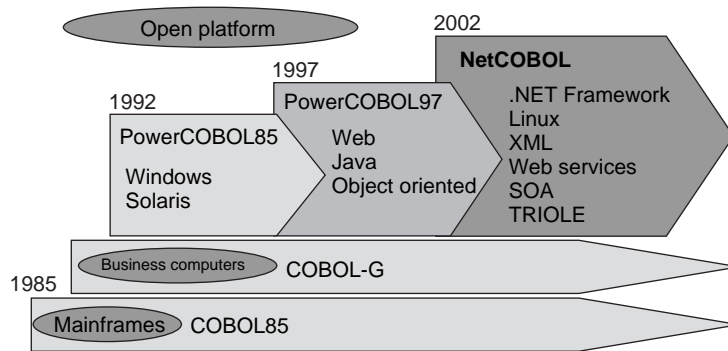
Open platform

1992
PowerCOBOL85
Windows
Solaris

1997
PowerCOBOL97
Web
Java
Object oriented

2002
NetCOBOL
.NET Framework
Linux
XML
Web services
SOA
TRIOLE

Business computers
COBOL-G

1985
Mainframes
COBOL85